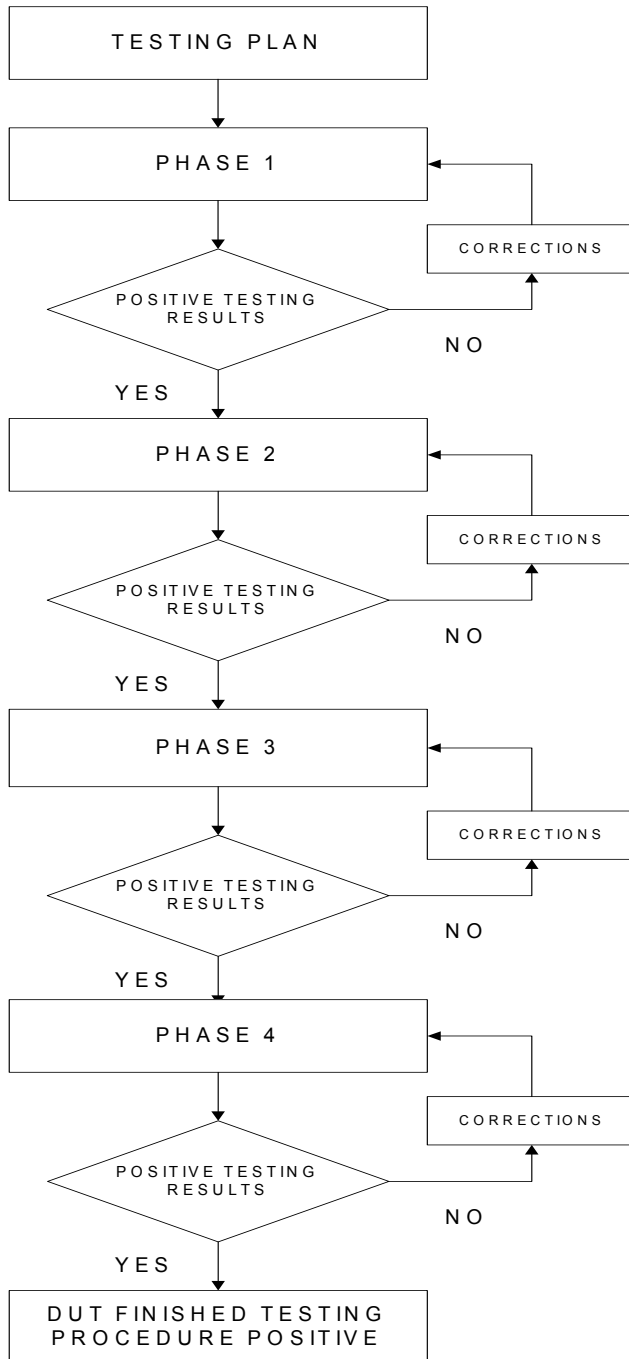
TESTING PLAN

PHASE 1

CORRECTIONS

POSITIVE TESTING RESULTS

NO

YES

PHASE 2

CORRECTIONS

POSITIVE TESTING RESULTS

NO

YES

PHASE 3

CORRECTIONS

POSITIVE TESTING RESULTS

NO

YES

PHASE 4

CORRECTIONS

POSITIVE TESTING RESULTS

NO

YES

DUT FINISHED TESTING PROCEDURE POSITIVE